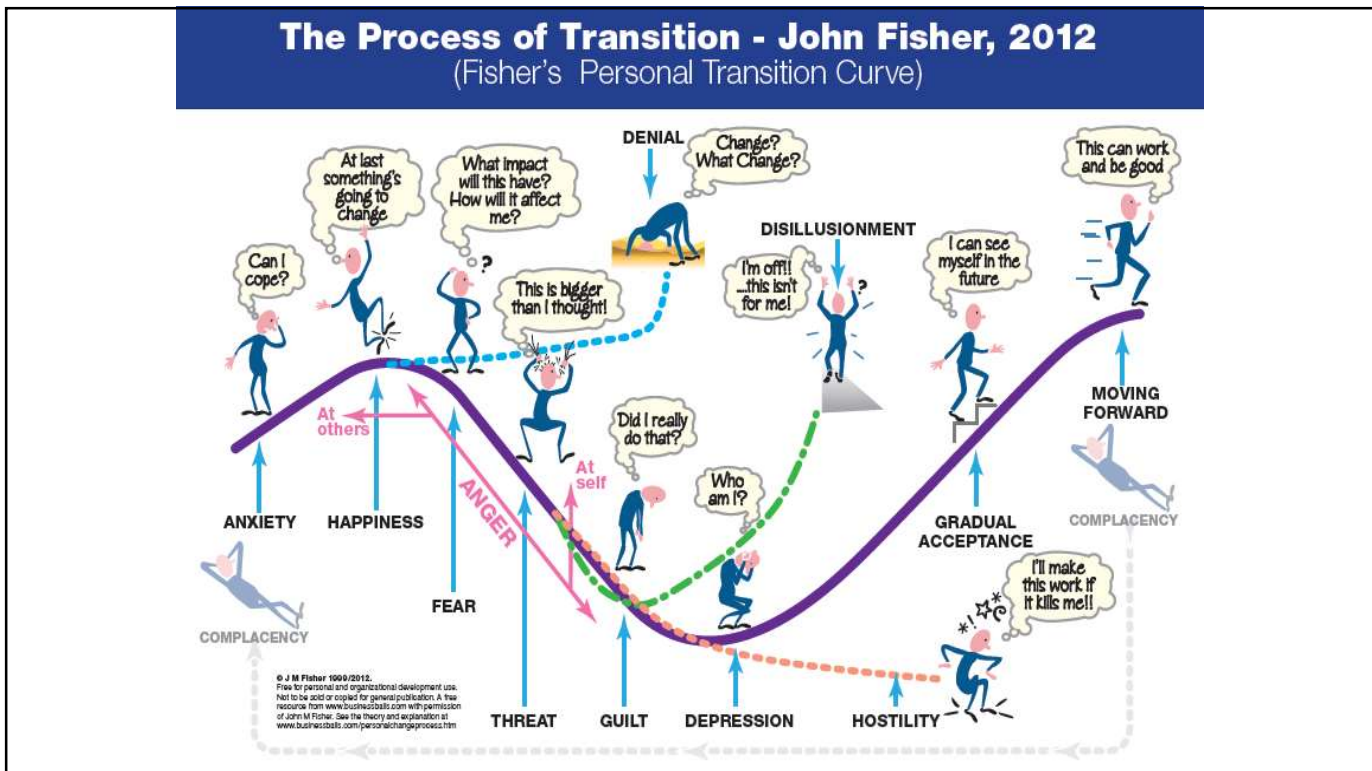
The Process of Transition - John Fisher, 2012
(Fisher's Personal Transition Curve)

DENIAL

Change? What Change?

This can work and be good

At last something's going to change

What impact will this have? How will it affect me?

DISILLUSIONMENT

Can I cope?

I'm off!! ...this isn't for me!

I can see myself in the future

This is bigger than I thought!

At others

MOVING FORWARD

Did I really do that?

At self

ANGER

Who am I?

ANXIETY

HAPPINESS

GRADUAL ACCEPTANCE

COMPLACENCY

I'll make this work if it kills me!!

FEAR

COMPLACENCY

© J M Fisher 1999/2012.
Free for personal and organizational development use. Not to be sold or copied for general publication. A free resource from www.businessballs.com with permission of John M Fisher. See the theory and explanation at www.businessballs.com/personalchangeprocess.htm

THREAT

GUILT

DEPRESSION

HOSTILITY